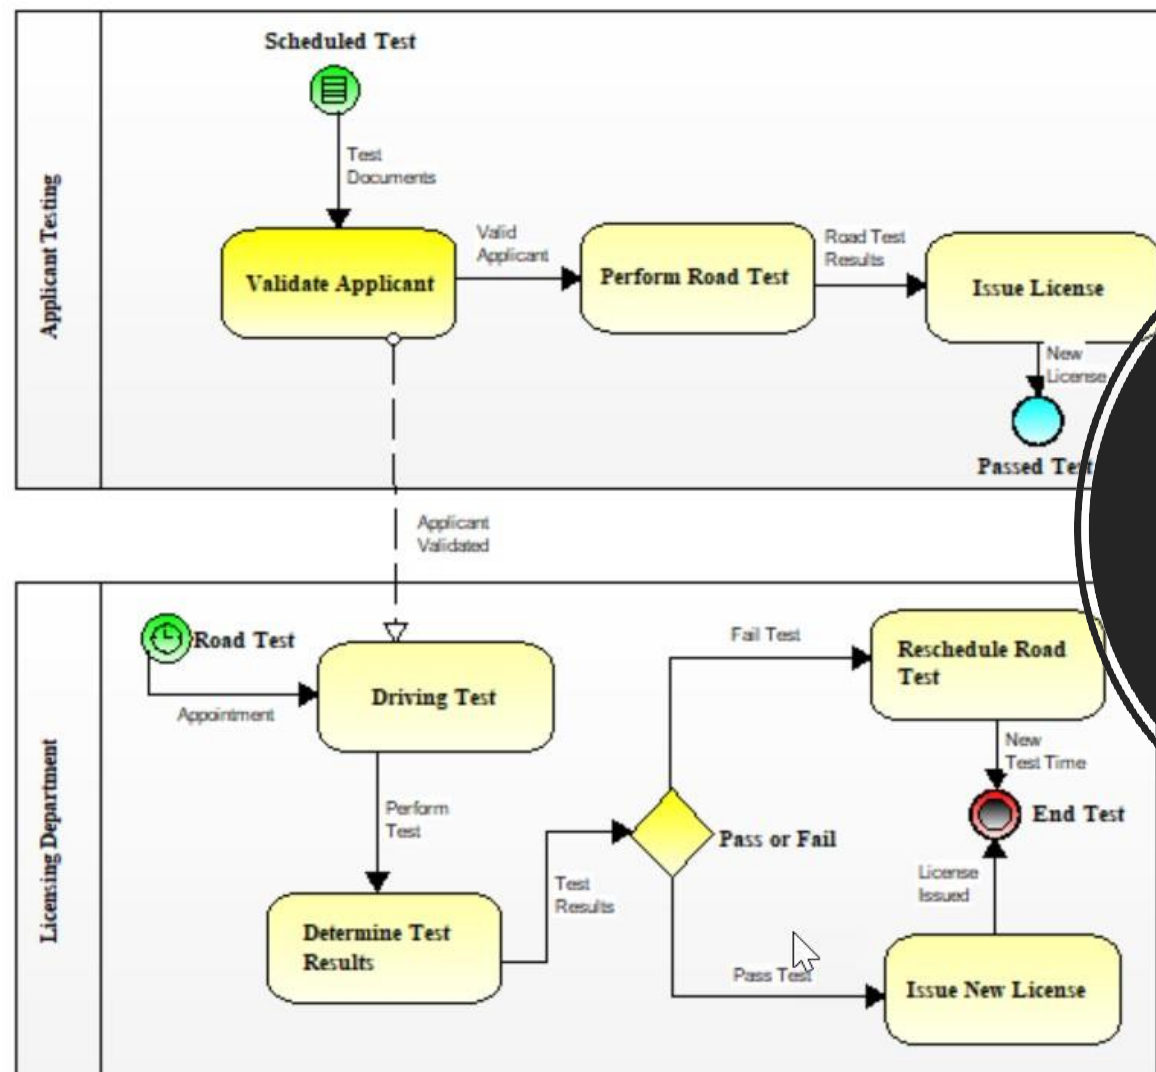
Applicant Testing

Scheduled Test

Test Documents

Validate Applicant

Valid Applicant

Perform Road Test

Road Test Results

Issue License

New License

Passed Te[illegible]

Applicant Validated

Licensing Department

Road Test

Appointment

Driving Test

Perform Test

Determine Test Results

Test Results

Pass or Fail

Fail Test

Reschedule Road Test

New Test Time

End Test

License Issued

Pass Test

Issue New License